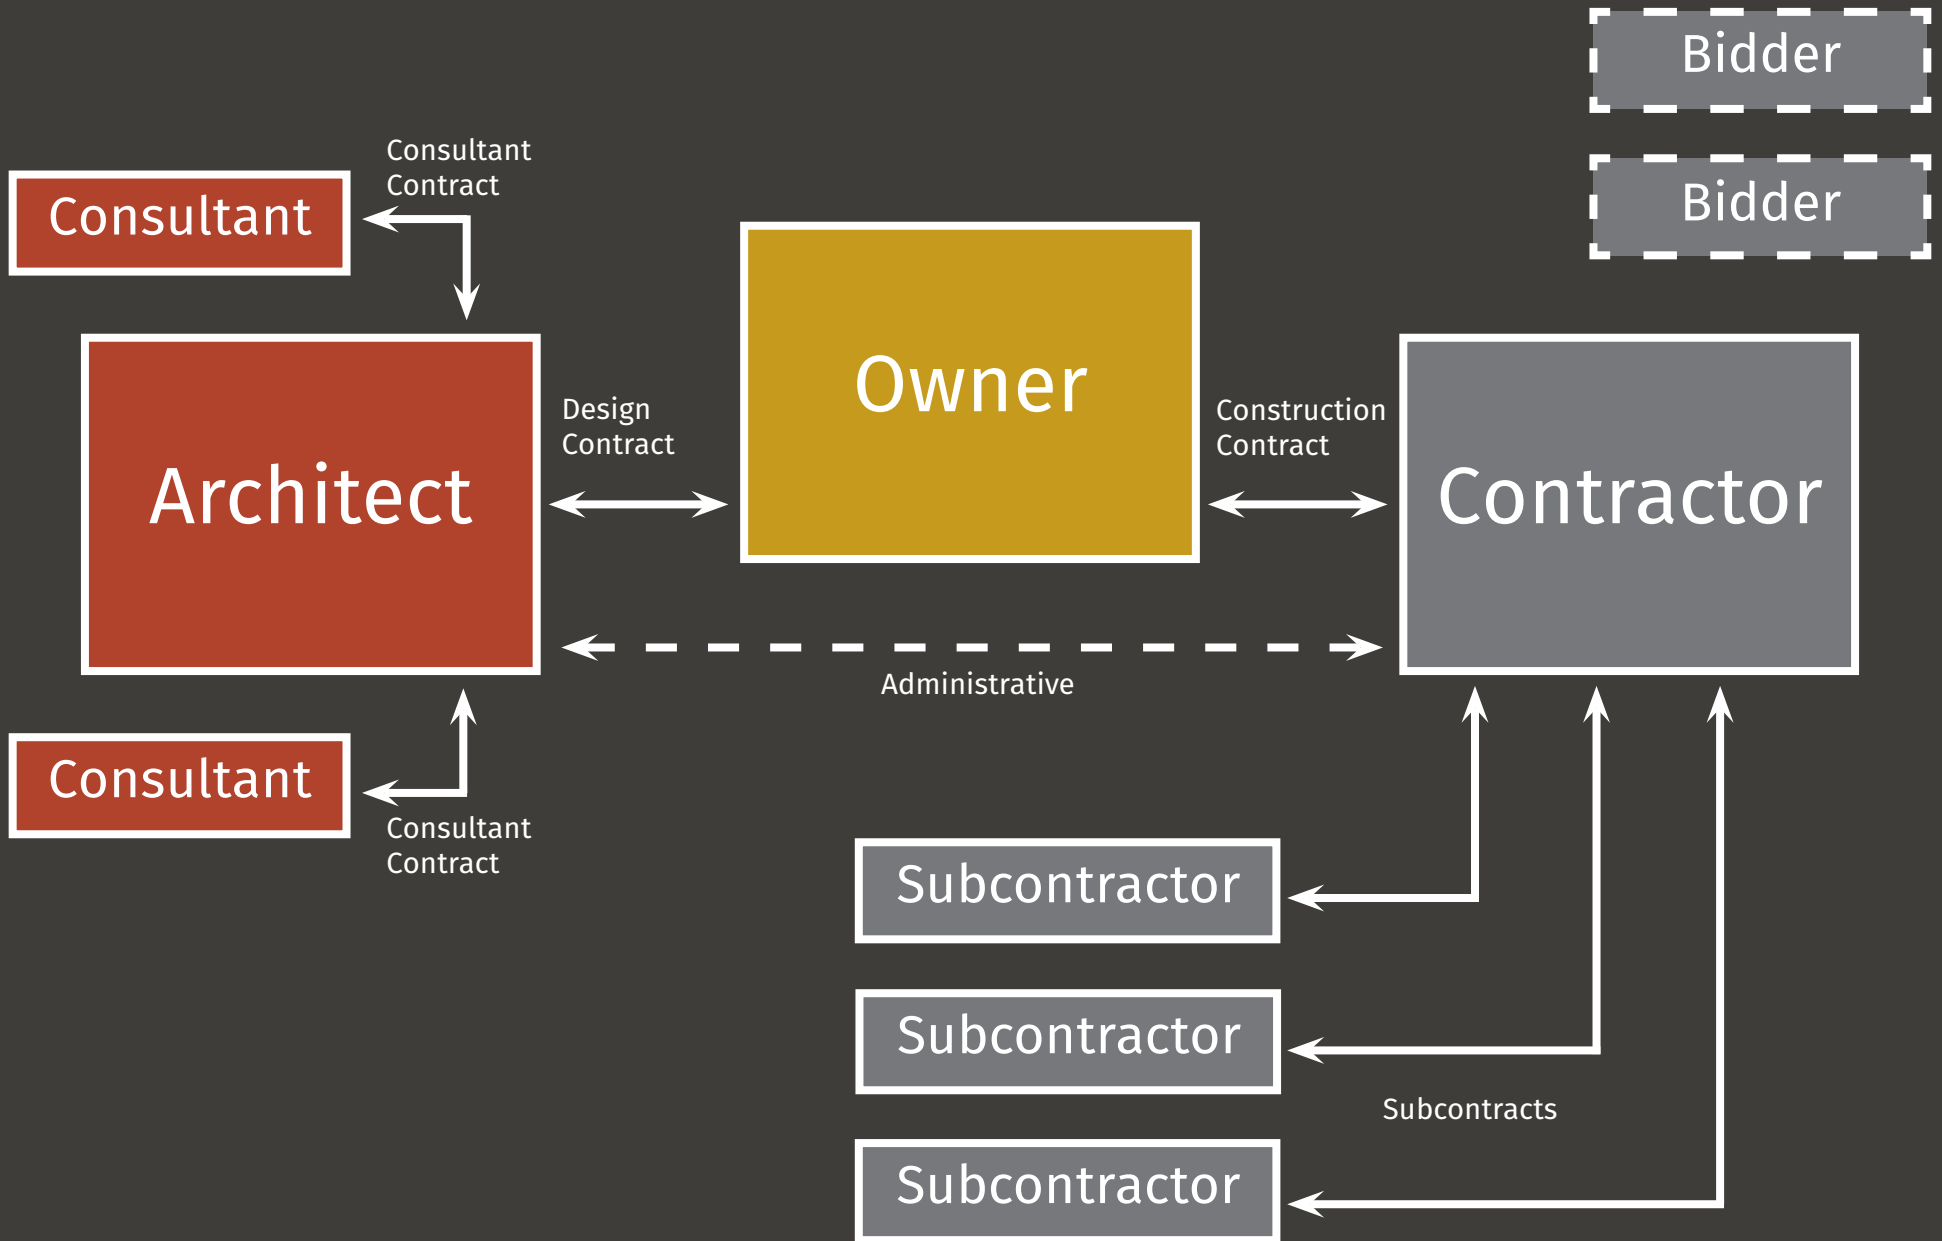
Bidder

Bidder

Consultant Contract

Consultant

Owner

Design Contract

Construction Contract

Architect

Contractor

Administrative

Consultant

Consultant Contract

Subcontractor

Subcontractor

Subcontracts

Subcontractor